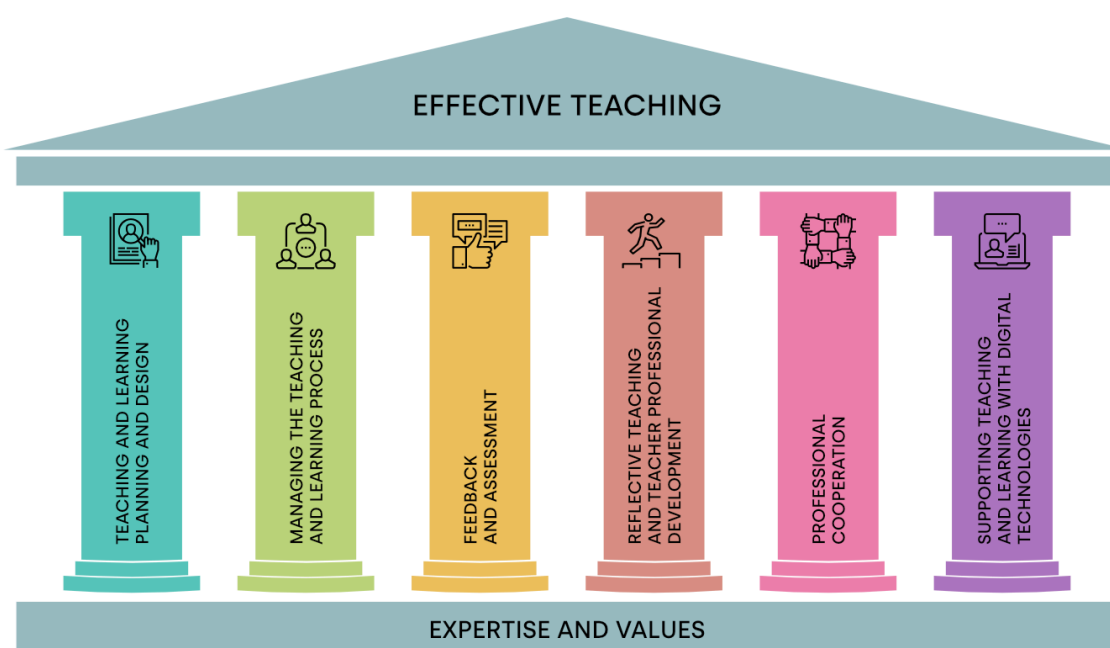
EFFECTIVE TEACHING

TEACHING AND LEARNING PLANNING AND DESIGN

MANAGING THE TEACHING AND LEARNING PROCESS

FEEDBACK AND ASSESSMENT

REFLECTIVE TEACHING AND TEACHER PROFESSIONAL DEVELOPMENT

PROFESSIONAL COOPERATION

SUPPORTING TEACHING AND LEARNING WITH DIGITAL TECHNOLOGIES

EXPERTISE AND VALUES